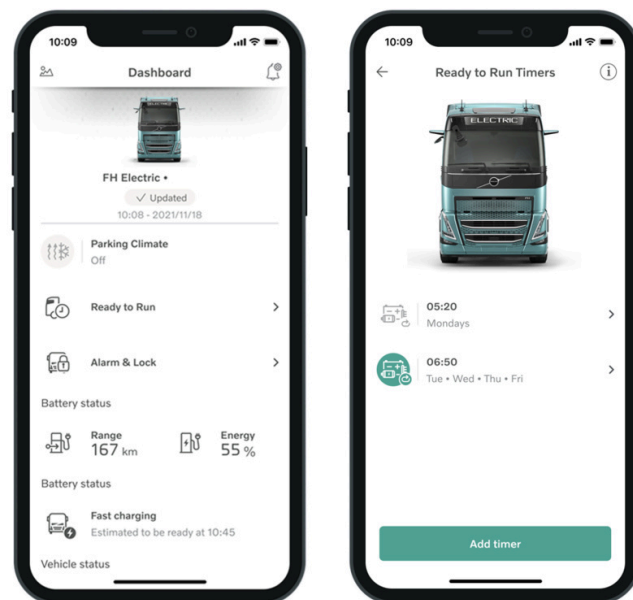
10:09

Dashboard

FH Electric •

✓ Updated

10:08 - 2021/11/18

Parking Climate

Off

Ready to Run

Alarm & Lock

Battery status

Range

167 km

Energy

55 %

Battery status

Fast charging

Estimated to be ready at 10:45

Vehicle status

10:09

Ready to Run Timers

ELECTRIC

05:20

Mondays

06:50

Tue • Wed • Thu • Fri

Add timer